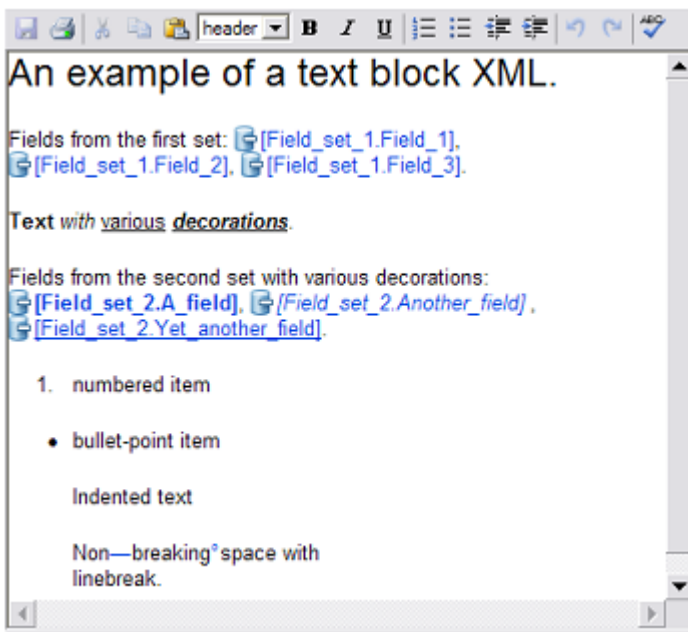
header B I U

An example of a text block XML.

Fields from the first set: [Field_set_1.Field_1], [Field_set_1.Field_2], [Field_set_1.Field_3].

**Text** *with* various ***decorations***.

Fields from the second set with various decorations: **[Field_set_2.A_field]**, *[Field_set_2.Another_field]* , [Field_set_2.Yet_another_field].

1. numbered item

• bullet-point item

Indented text

Non—breaking°space with linebreak.